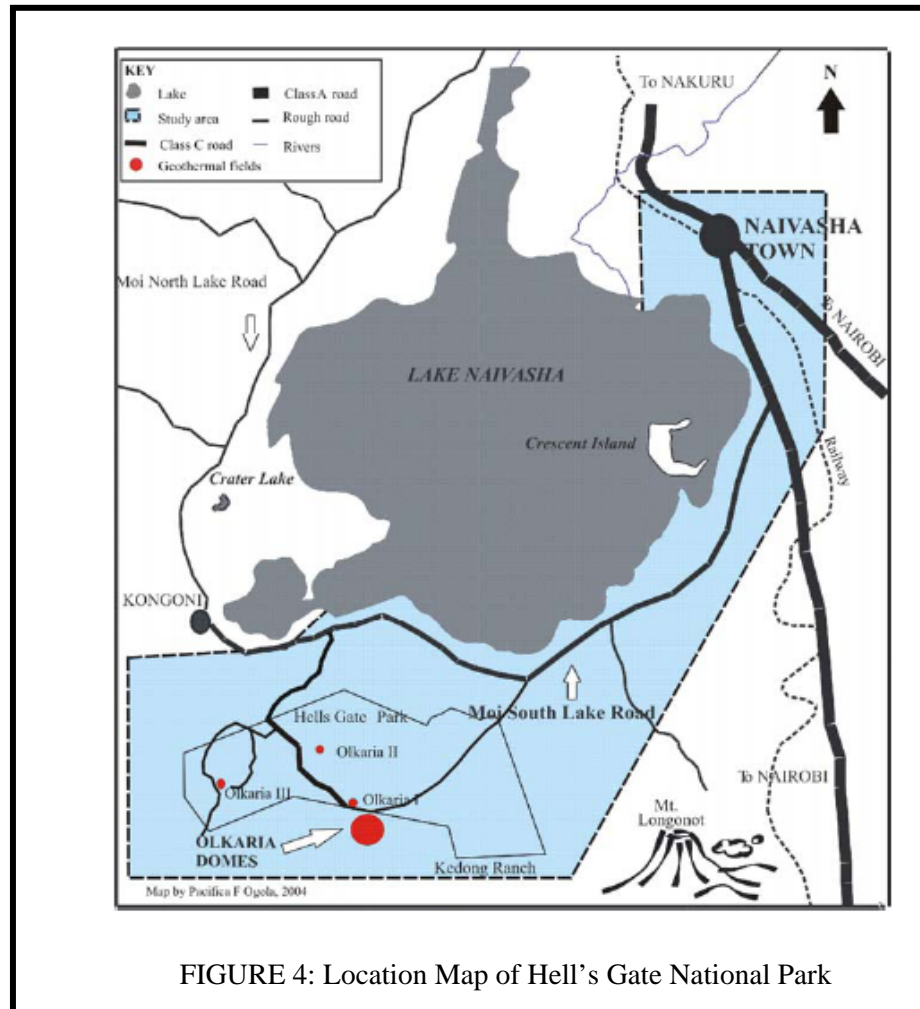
KEY
Lake
Study area
Class C road
Geothermal fields
Class A road
Rough road
Rivers

N

To NAKURU

NAIVASHA TOWN

To NAIROBI

Moi North Lake Road

LAKE NAIVASHA

Crescent Island

Railway

Crater Lake

KONGONI

Moi South Lake Road

Hells Gate Park

Olkaria II

Olkaria III

Olkaria I

To NAIROBI

Mt. Longonot

OLKARIA DOMES

Kedong Ranch

Map by Pacifica F Ogola, 2004

FIGURE 4: Location Map of Hell's Gate National Park